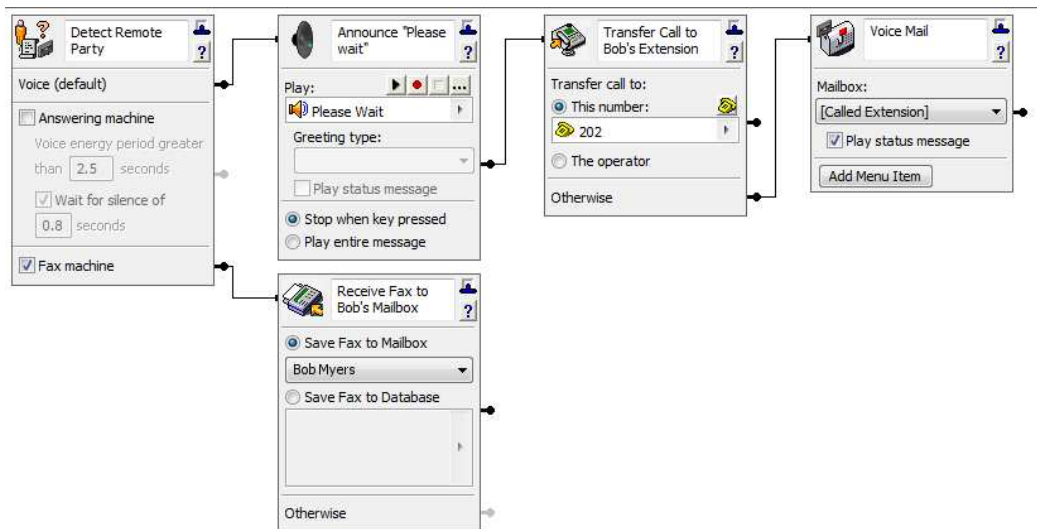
Detect Remote Party
?
Voice (default)
Answering machine
Voice energy period greater than 2.5 seconds
Wait for silence of 0.8 seconds
Fax machine

Announce "Please wait"
?
Play:
Please Wait
Greeting type:
Play status message
Stop when key pressed
Play entire message

Transfer Call to Bob's Extension
?
Transfer call to:
This number:
202
The operator
Otherwise

Voice Mail
?
Mailbox:
[Called Extension]
Play status message
Add Menu Item

Receive Fax to Bob's Mailbox
?
Save Fax to Mailbox
Bob Myers
Save Fax to Database
Otherwise